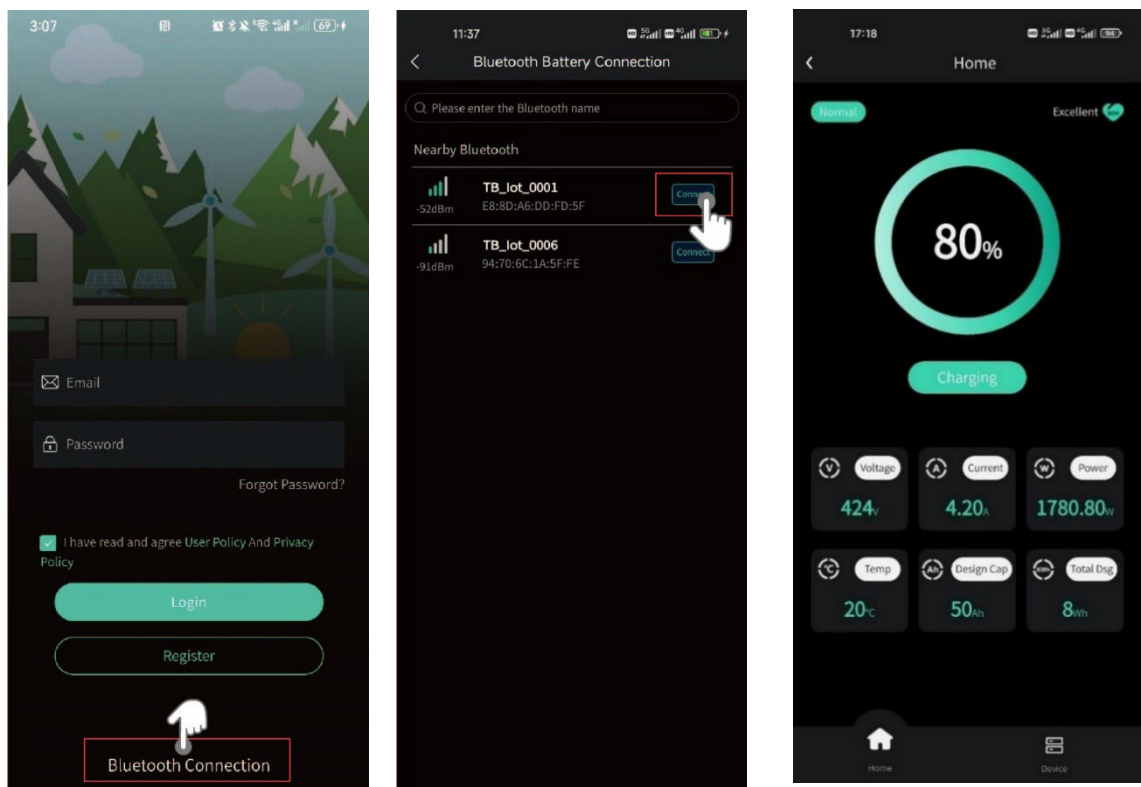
3:07 69

Email

Password

Forgot Password?

I have read and agree User Policy And Privacy Policy

Login

Register

Bluetooth Connection

11:37

Bluetooth Battery Connection

Please enter the Bluetooth name

Nearby Bluetooth

-52dBm TB_lot_0001 E8:8D:A6:DD:FD:5F Connect

-91dBm TB_lot_0006 94:70:6C:1A:5F:FE Connect

17:18

Home

Normal

Excellent

80%

Charging

Voltage 424V

Current 4.20A

Power 1780.80W

Temp 20°C

Design Cap 50Ah

Total Dsg 8Wh

Home

Device